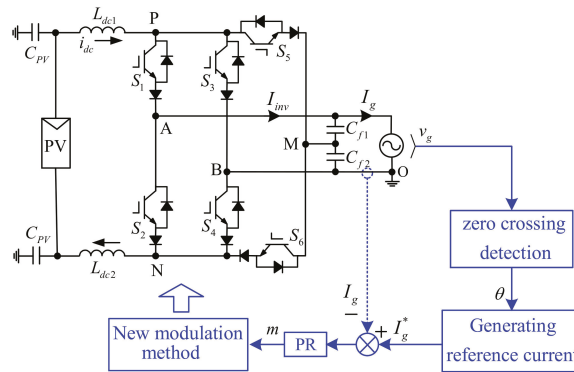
$L_{dc1}$
P
$C_{PV}$
$i_{dc}$
$S_5$
$S_1$
$S_3$
$I_{inv}$
$I_g$
A
M
$C_{f1}$
$v_g$
PV
B
$C_{f2}$
O
$S_2$
$S_4$
$S_6$
$C_{PV}$
$L_{dc2}$
N
zero crossing detection
$\theta$
$I_g$
$-$
$+$
$I_g^*$
New modulation method
$m$
PR
Generating reference curren